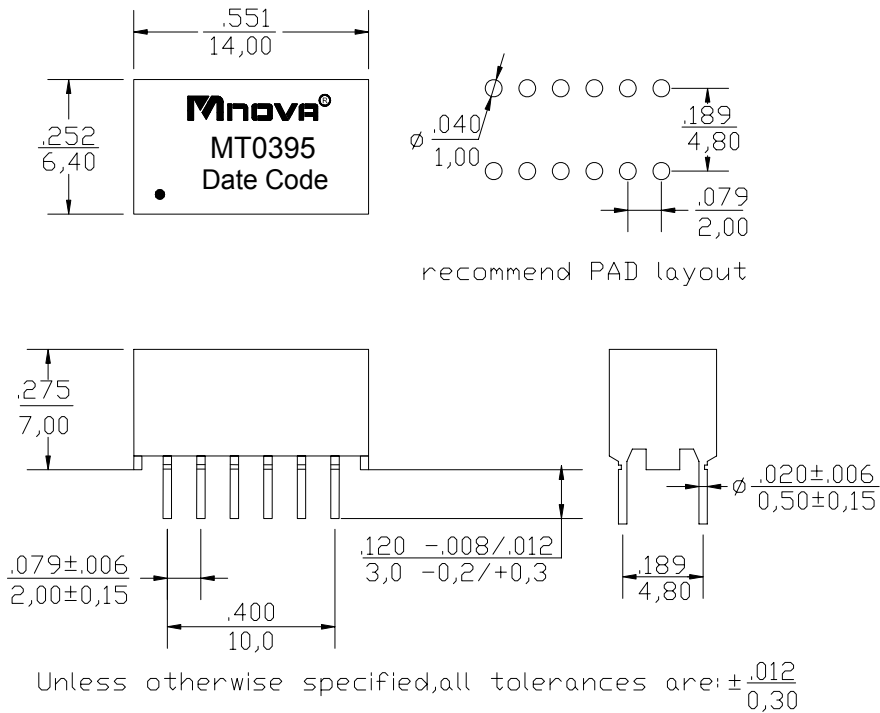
$\frac{.551}{14,00}$

$\frac{.252}{6,40}$

Mnova®
MT0395
Date Code

$\emptyset \frac{.040}{1,00}$

$\frac{.189}{4,80}$

$\frac{.079}{2,00}$

recommend PAD layout

$\frac{.275}{7,00}$

$\emptyset \frac{.020\pm.006}{0,50\pm0,15}$

$\frac{.120\ -.008/.012}{3,0\ -0,2/+0,3}$

$\frac{.079\pm.006}{2,00\pm0,15}$

$\frac{.189}{4,80}$

$\frac{.400}{10,0}$

Unless otherwise specified,all tolerances are: $\pm\frac{.012}{0,30}$